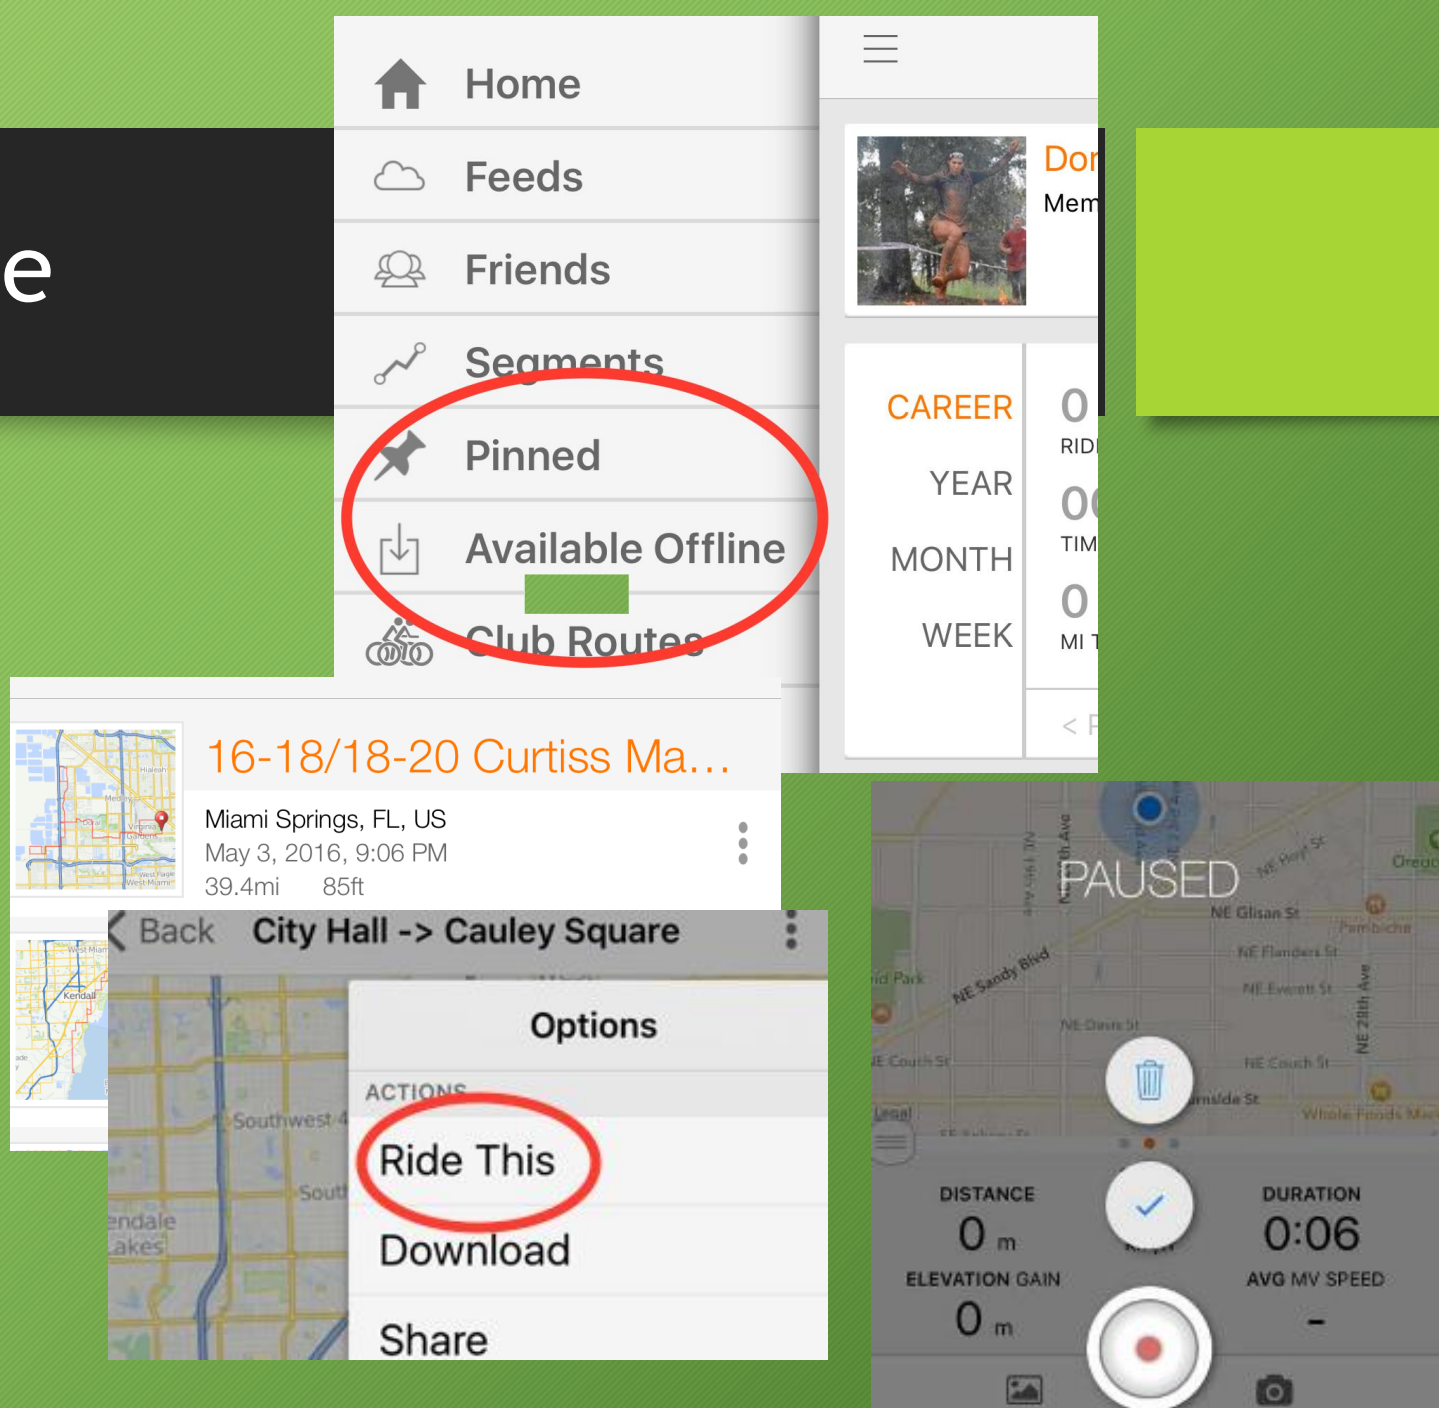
e

Home

Feeds

Friends

Segments

Pinned

Available Offline

Club Routes

Dor

Mem

CAREER

YEAR

MONTH

WEEK

0

RIDI

00

TIM

0

MI T

< F

16-18/18-20 Curtiss Ma…

Miami Springs, FL, US

May 3, 2016, 9:06 PM

39.4mi 85ft

Back City Hall -> Cauley Square

Options

ACTIONS

Ride This

Download

Share

PAUSED

NE Glisan St

NE Sandy Blvd

NE Flanders St

NE Everett St

NE Davis St

NE Couch St

NE 28th Ave

DISTANCE

0 m

ELEVATION GAIN

0 m

DURATION

0:06

AVG MV SPEED

-